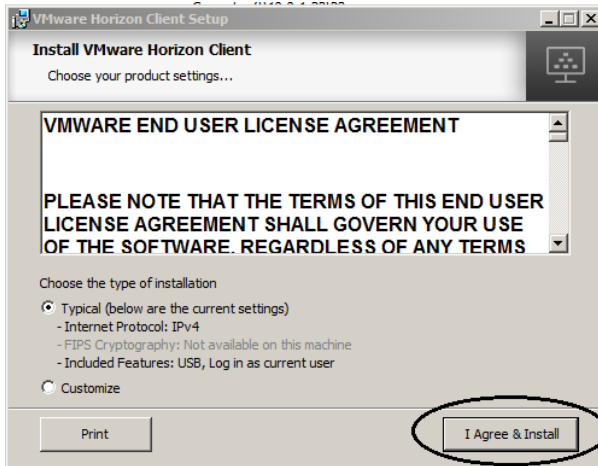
VMware Horizon Client Setup

Install VMware Horizon Client

Choose your product settings...

VMWARE END USER LICENSE AGREEMENT

PLEASE NOTE THAT THE TERMS OF THIS END USER LICENSE AGREEMENT SHALL GOVERN YOUR USE OF THE SOFTWARE, REGARDLESS OF ANY TERMS

Choose the type of installation

Typical (below are the current settings)
- Internet Protocol: IPv4
- FIPS Cryptography: Not available on this machine
- Included Features: USB, Log in as current user

Customize

Print

I Agree & Install